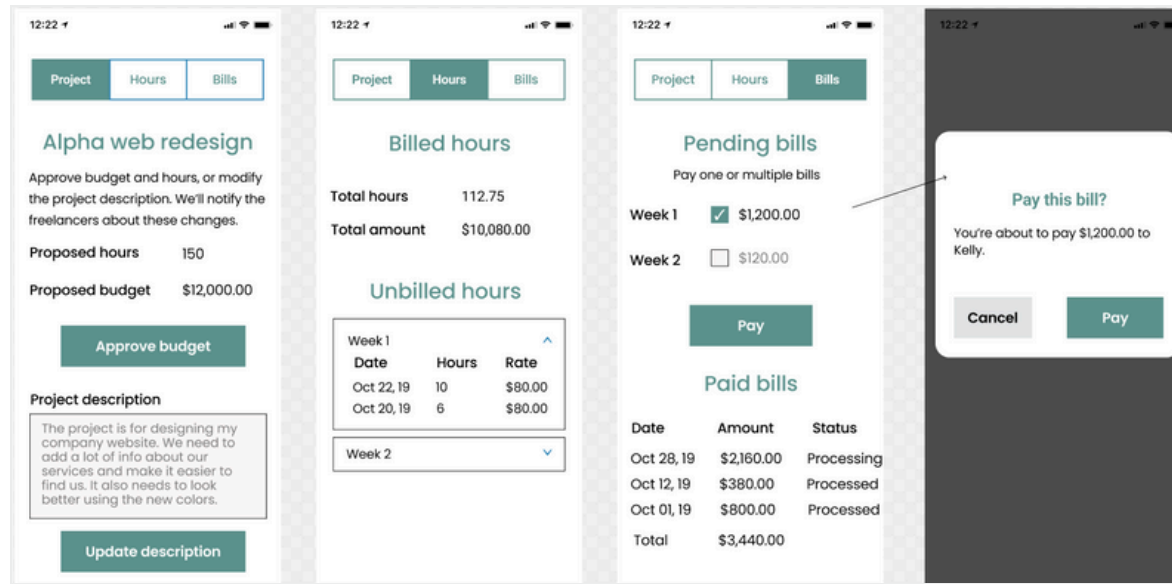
12:22

Project | Hours | Bills

Alpha web redesign

Approve budget and hours, or modify the project description. We'll notify the freelancers about these changes.

Proposed hours 150

Proposed budget $12,000.00

Approve budget

Project description

The project is for designing my company website. We need to add a lot of info about our services and make it easier to find us. It also needs to look better using the new colors.

Update description

12:22

Project | Hours | Bills

Billed hours

Total hours 112.75

Total amount $10,080.00

Unbilled hours

Week 1

| Date | Hours | Rate |
|---|---|---|
| Oct 22, 19 | 10 | $80.00 |
| Oct 20, 19 | 6 | $80.00 |

Week 2

12:22

Project | Hours | Bills

Pending bills

Pay one or multiple bills

Week 1 $1,200.00

Week 2 $120.00

Pay

Paid bills

| Date | Amount | Status |
|---|---|---|
| Oct 28, 19 | $2,160.00 | Processing |
| Oct 12, 19 | $380.00 | Processed |
| Oct 01, 19 | $800.00 | Processed |
| Total | $3,440.00 | |

12:22

Pay this bill?

You're about to pay $1,200.00 to Kelly.

Cancel Pay